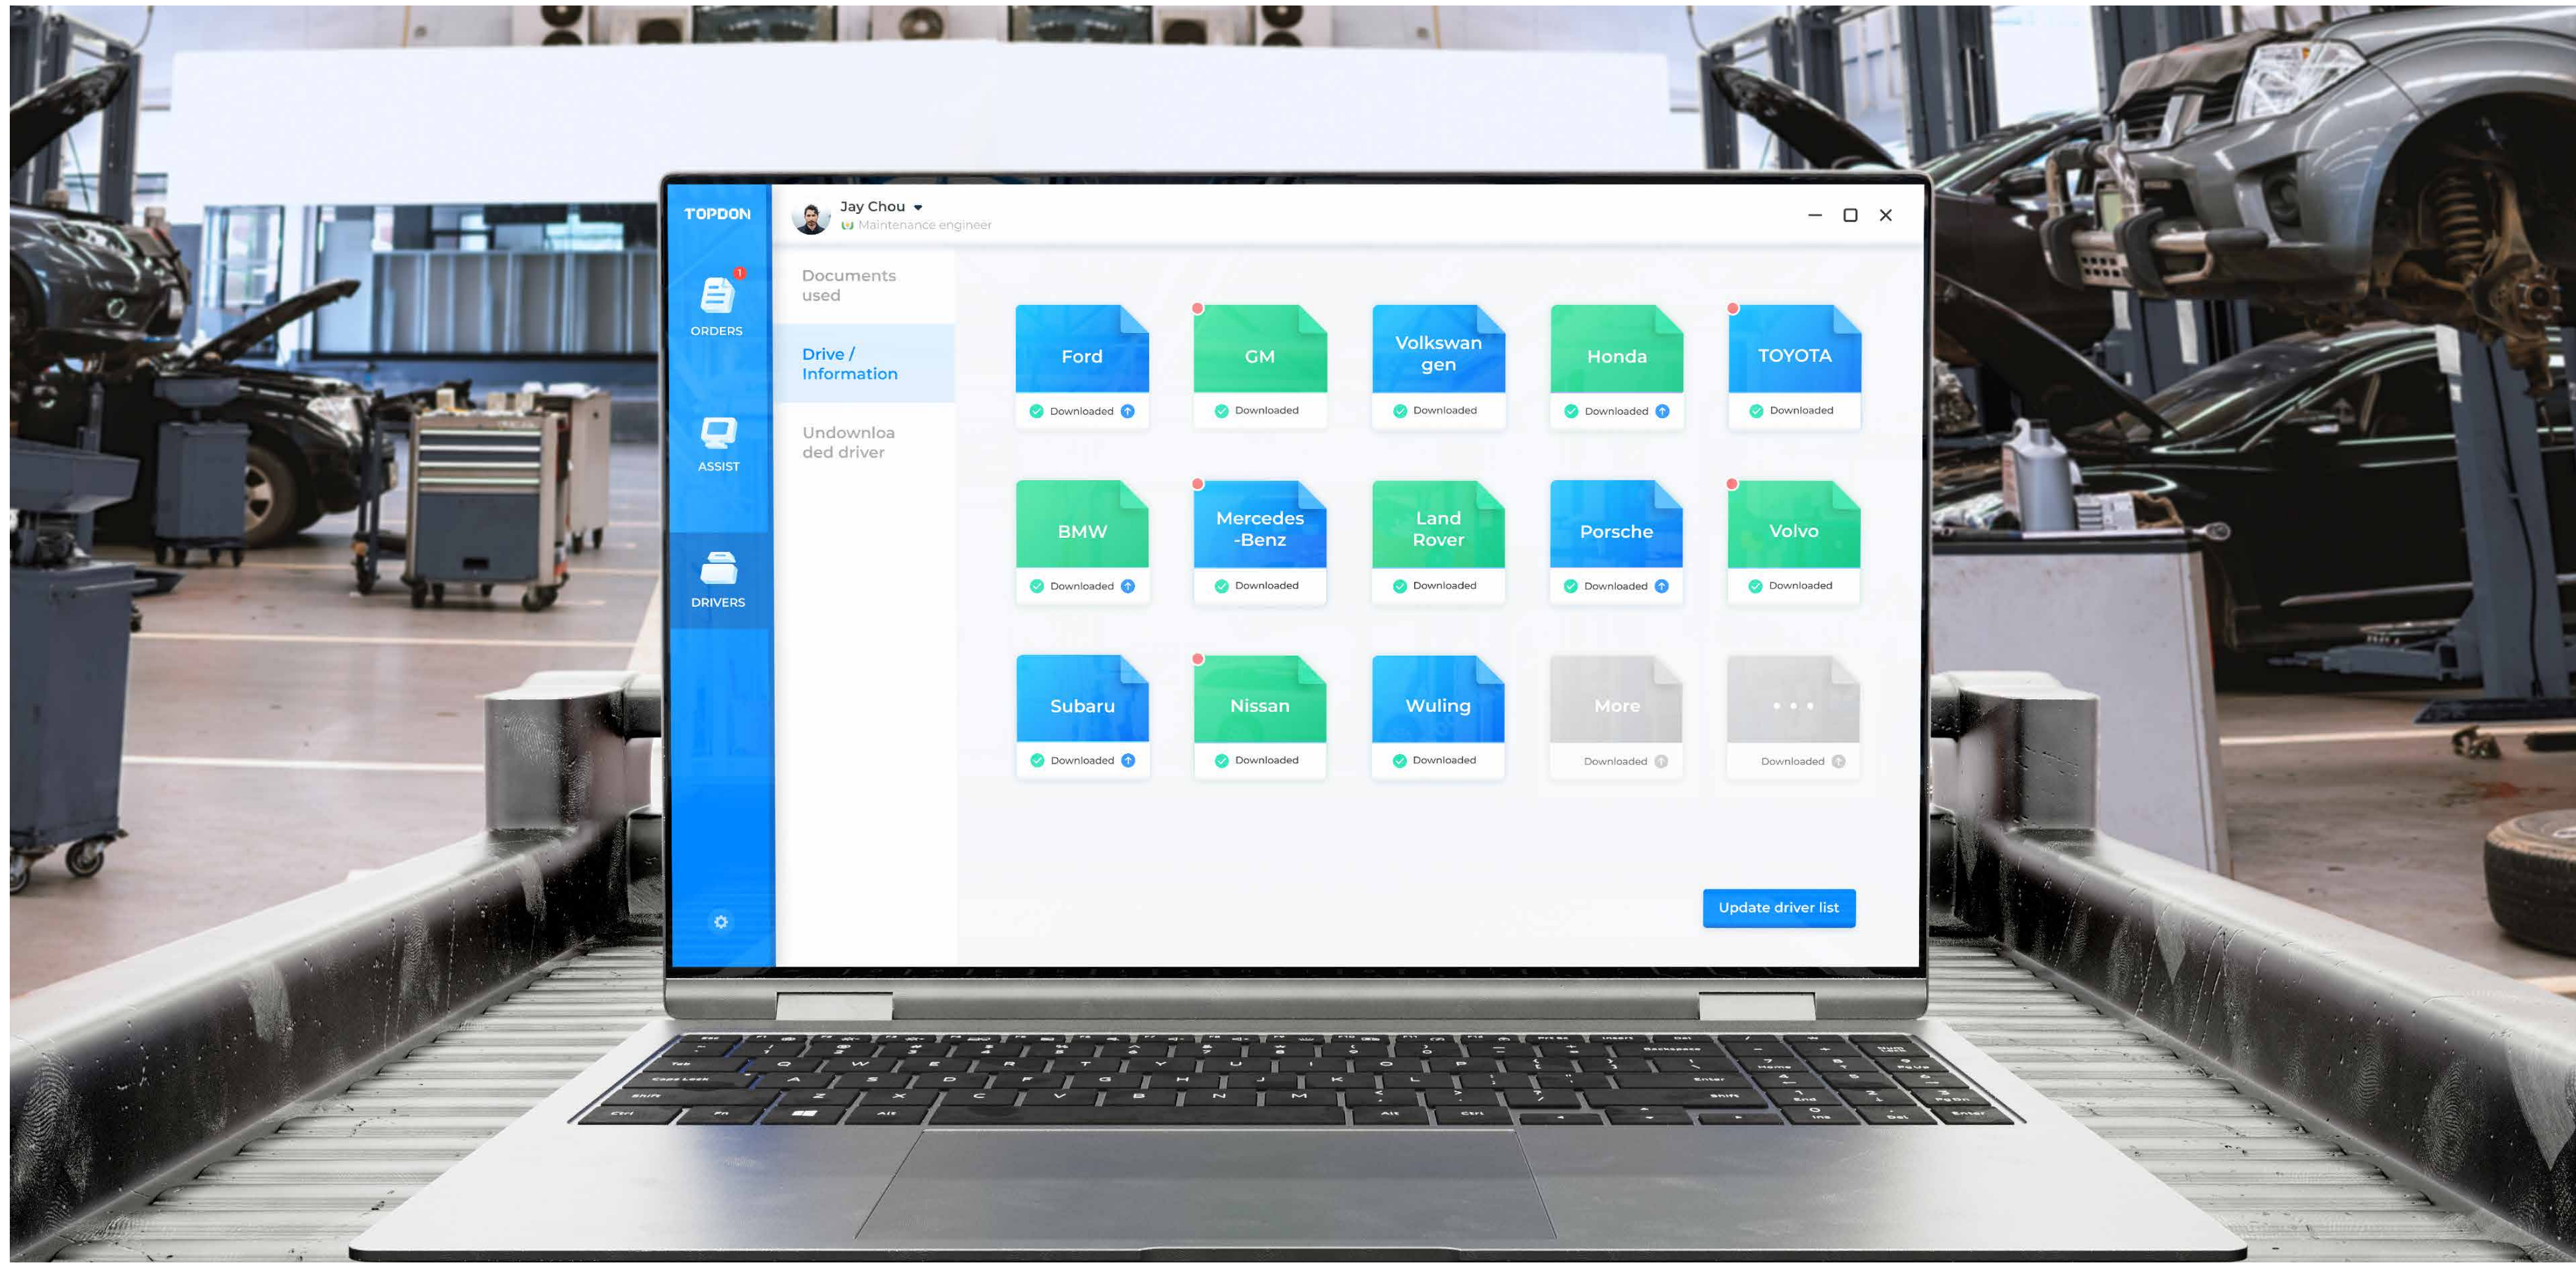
TOPDON

Jay Chou
Maintenance engineer

ORDERS

ASSIST

DRIVERS

Documents used

Drive / Information

Undownloaded driver

Ford
Downloaded

GM
Downloaded

Volkswangen
Downloaded

Honda
Downloaded

TOYOTA
Downloaded

BMW
Downloaded

Mercedes-Benz
Downloaded

Land Rover
Downloaded

Porsche
Downloaded

Volvo
Downloaded

Subaru
Downloaded

Nissan
Downloaded

Wuling
Downloaded

More
Downloaded

...
Downloaded

Update driver list